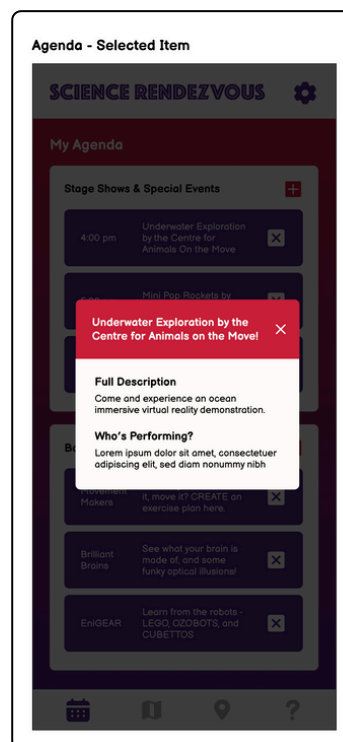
Agenda - Selected Item

SCIENCE RENDEZVOUS

My Agenda

Stage Shows & Special Events

4:00 pm

Underwater Exploration by the Centre for Animals On the Move

Mini Pop Rockets by

Underwater Exploration by the Centre for Animals on the Move!

Full Description

Come and experience an ocean immersive virtual reality demonstration.

Who's Performing?

Lorem ipsum dolor sit amet, consectetuer adipiscing elit, sed diam nonummy nibh

Bo

Movement Makers

it, move it? CREATE an exercise plan here.

Brilliant Brains

See what your brain is made of, and some funky optical illusions!

EniGEAR

Learn from the robots - LEGO, OZOBOTS, and CUBETTOS

?